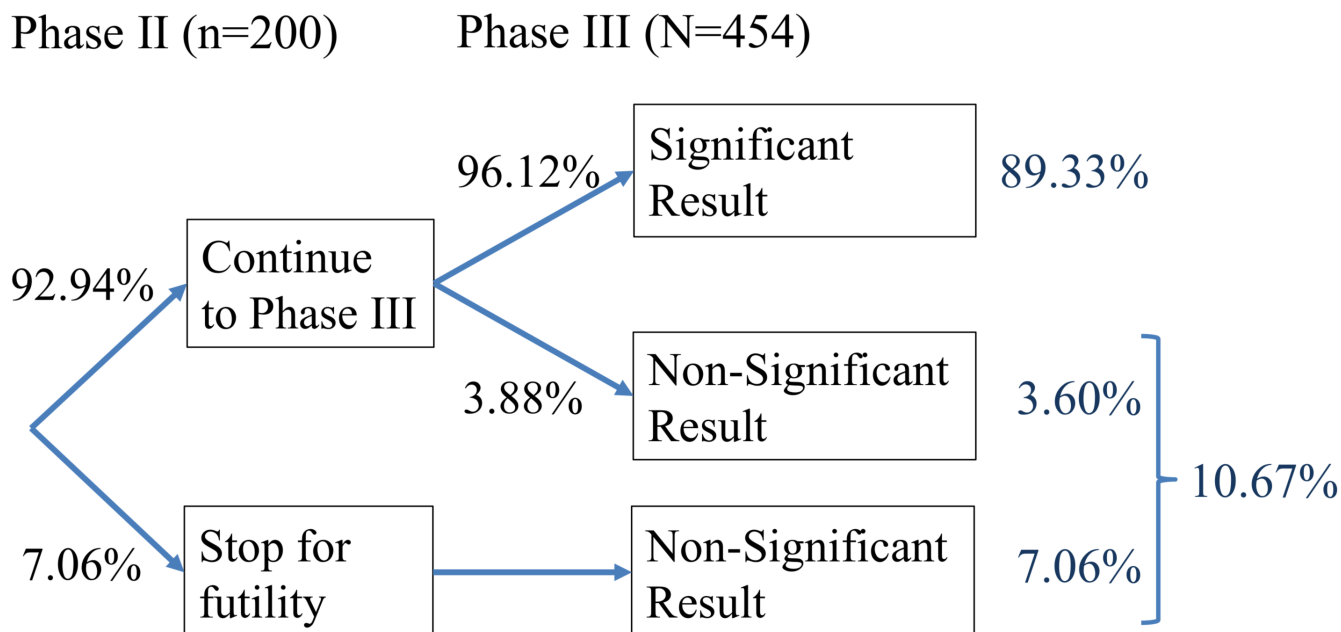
Phase II (n=200)

Phase III (N=454)

92.94%

Continue to Phase III

96.12%

Significant Result

89.33%

3.88%

Non-Significant Result

3.60%

10.67%

7.06%

Stop for futility

Non-Significant Result

7.06%